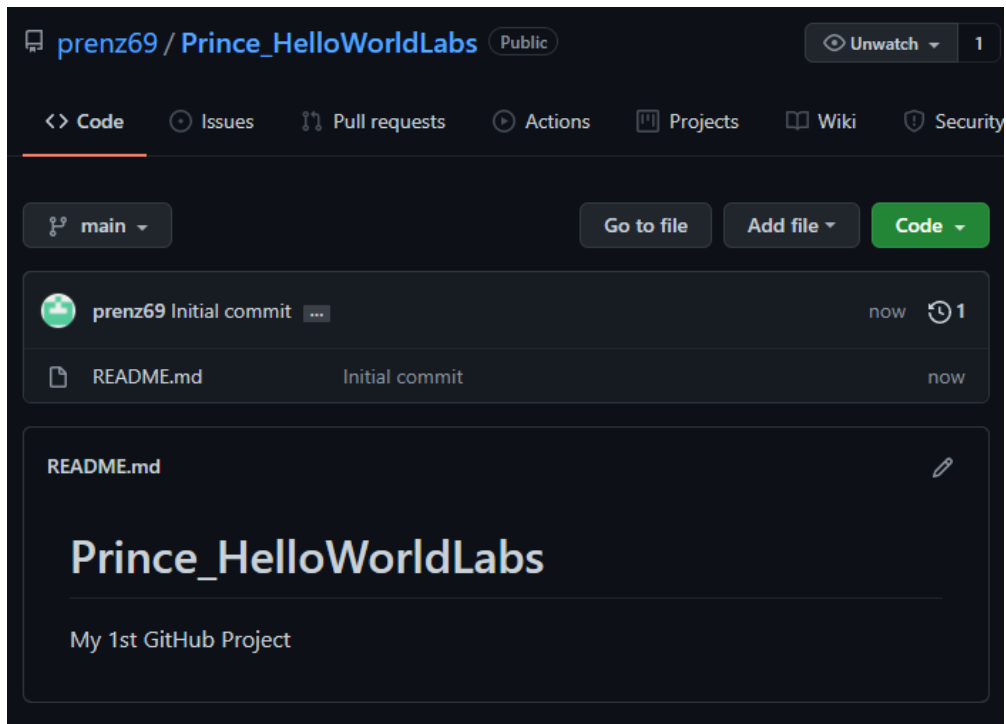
prenz69 / Prince_HelloWorldLabs Public

Unwatch 1

<> Code Issues Pull requests Actions Projects Wiki Security

main

Go to file Add file Code

prenz69 Initial commit ... now 1

README.md Initial commit now

README.md

Prince_HelloWorldLabs

My 1st GitHub Project